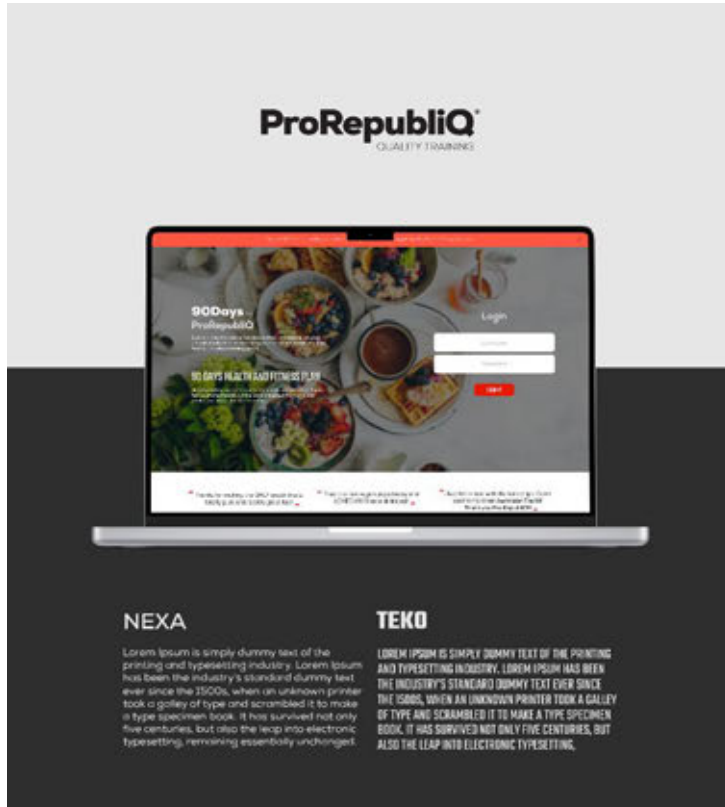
ProRepubliQ
QUALITY TRAINING

90Days
ProRepubliQ

90 DAYS HEALTH AND FITNESS PLAN

Login

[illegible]

NEXA

Lorem Ipsum is simply dummy text of the printing and typesetting industry. Lorem Ipsum has been the industry's standard dummy text ever since the 1500s, when an unknown printer took a galley of type and scrambled it to make a type specimen book. It has survived not only five centuries, but also the leap into electronic typesetting, remaining essentially unchanged.

TEKO

LOREM IPSUM IS SIMPLY DUMMY TEXT OF THE PRINTING AND TYPESETTING INDUSTRY. LOREM IPSUM HAS BEEN THE INDUSTRY'S STANDARD DUMMY TEXT EVER SINCE THE 1500S, WHEN AN UNKNOWN PRINTER TOOK A GALLEY OF TYPE AND SCRAMBLED IT TO MAKE A TYPE SPECIMEN BOOK. IT HAS SURVIVED NOT ONLY FIVE CENTURIES, BUT ALSO THE LEAP INTO ELECTRONIC TYPESETTING.